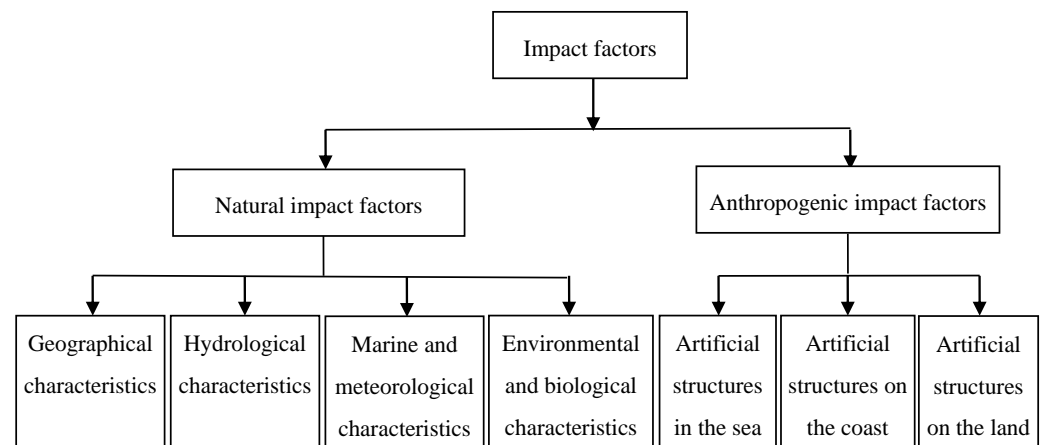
Impact factors

Natural impact factors

Anthropogenic impact factors

Geographical characteristics

Hydrological characteristics

Marine and meteorological characteristics

Environmental and biological characteristics

Artificial structures in the sea

Artificial structures on the coast

Artificial structures on the land